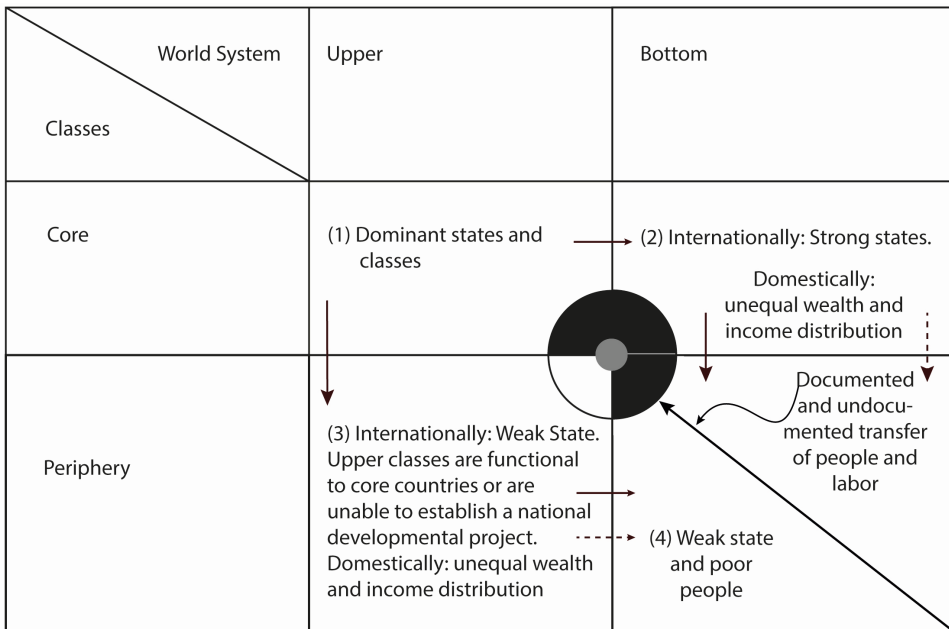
| World System / Classes | Upper | Bottom |
|---|---|---|
| Core | (1) Dominant states and classes | (2) Internationally: Strong states. Domestically: unequal wealth and income distribution |
| Periphery | (3) Internationally: Weak State. Upper classes are functional to core countries or are unable to establish a national developmental project. Domestically: unequal wealth and income distribution | Documented and undocumented transfer of people and labor (4) Weak state and poor people |